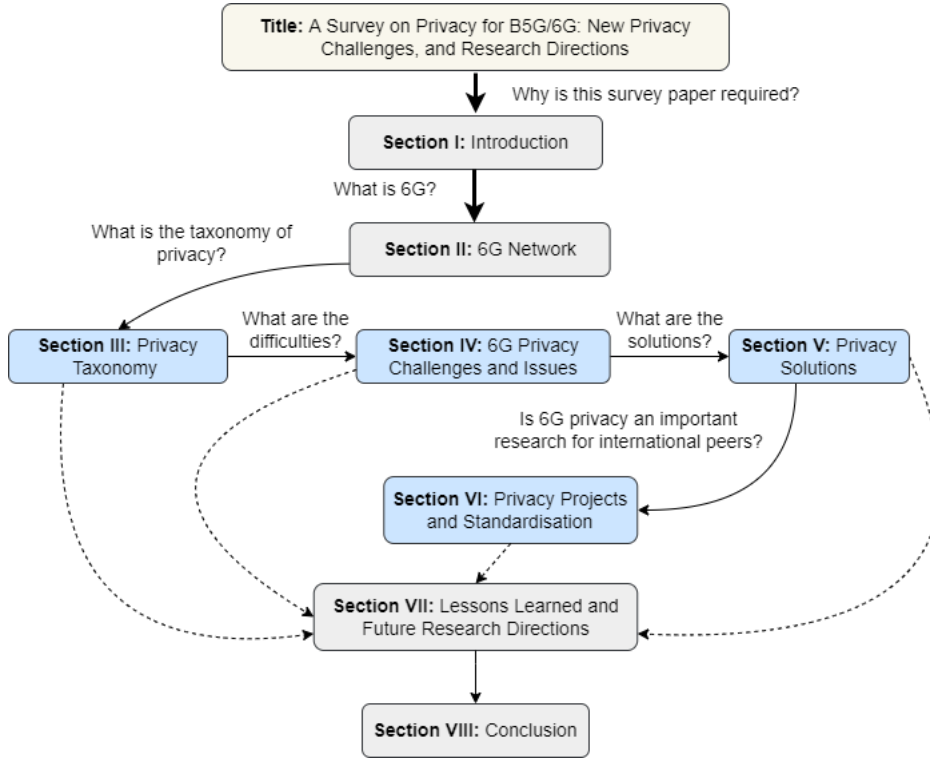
**Title:** A Survey on Privacy for B5G/6G: New Privacy Challenges, and Research Directions

Why is this survey paper required?

**Section I:** Introduction

What is 6G?

**Section II:** 6G Network

What is the taxonomy of privacy?

**Section III:** Privacy Taxonomy

What are the difficulties?

**Section IV:** 6G Privacy Challenges and Issues

What are the solutions?

**Section V:** Privacy Solutions

Is 6G privacy an important research for international peers?

**Section VI:** Privacy Projects and Standardisation

**Section VII:** Lessons Learned and Future Research Directions

**Section VIII:** Conclusion